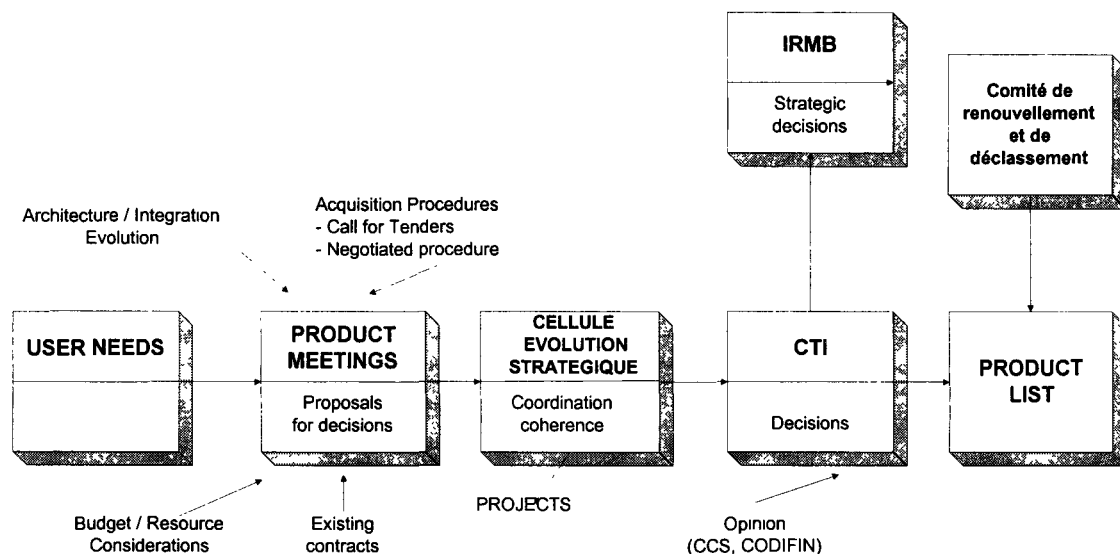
IRMB

Strategic decisions

Comité de renouvellement et de déclassement

Architecture / Integration Evolution

Acquisition Procedures
- Call for Tenders
- Negotiated procedure

USER NEEDS

PRODUCT MEETINGS

Proposals for decisions

CELLULE EVOLUTION STRATEGIQUE

Coordination coherence

CTI

Decisions

PRODUCT LIST

Budget / Resource Considerations

Existing contracts

PROJECTS

Opinion (CCS, CODIFIN)